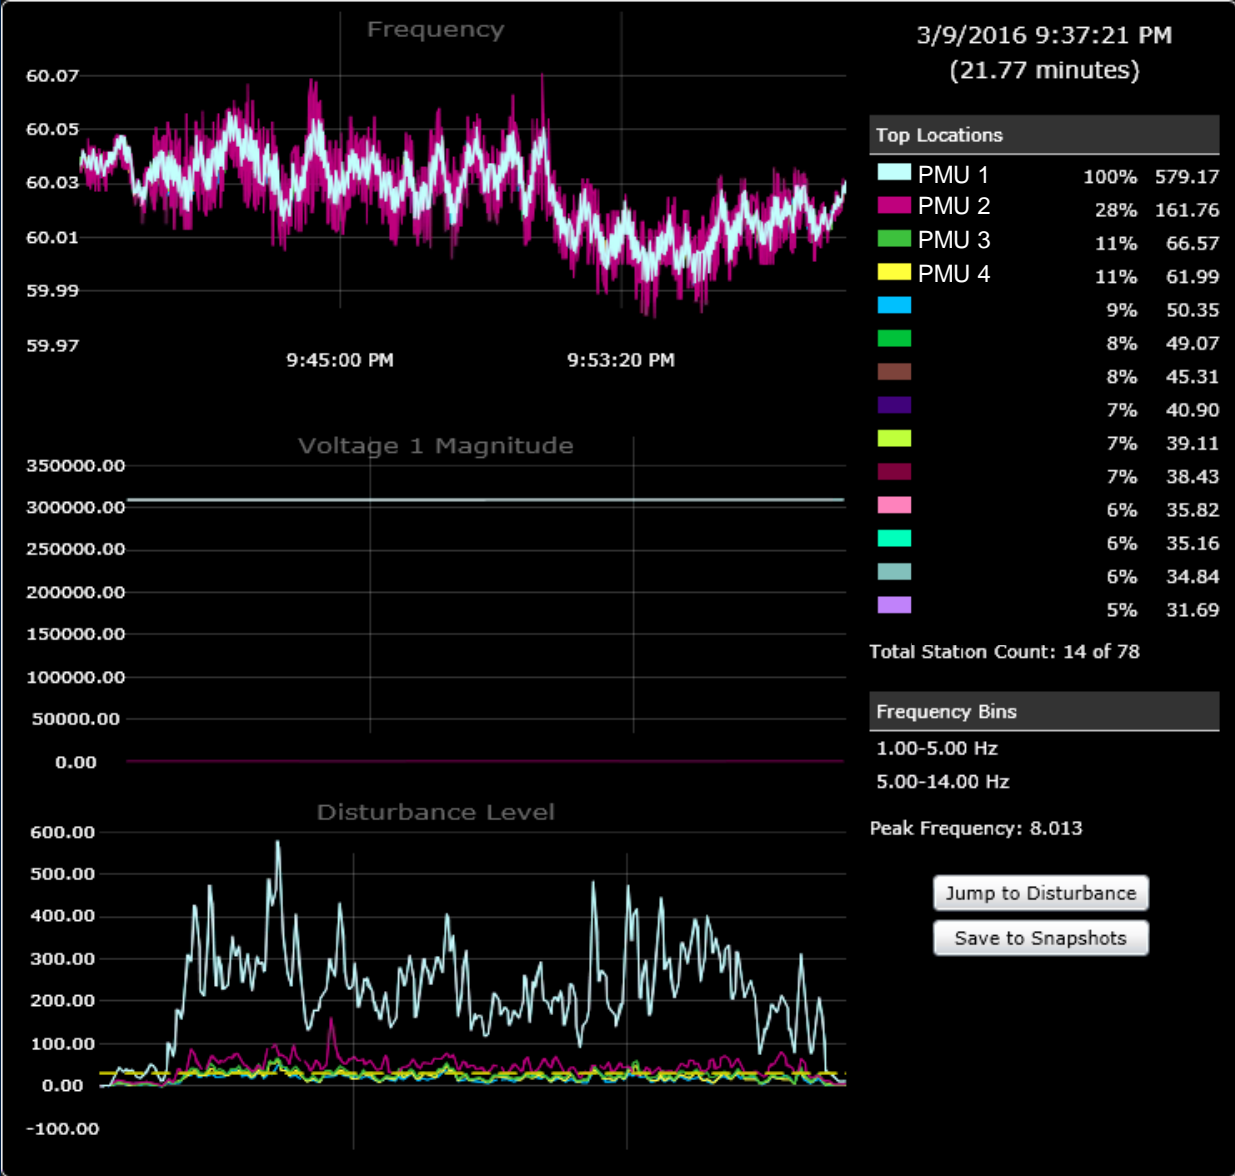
Frequency

60.07
60.05
60.03
60.01
59.99
59.97

9:45:00 PM
9:53:20 PM

Voltage 1 Magnitude

350000.00
300000.00
250000.00
200000.00
150000.00
100000.00
50000.00
0.00

Disturbance Level

600.00
500.00
400.00
300.00
200.00
100.00
0.00
-100.00

3/9/2016 9:37:21 PM
(21.77 minutes)

Top Locations

| | | |
|---|---|---|
| PMU 1 | 100% | 579.17 |
| PMU 2 | 28% | 161.76 |
| PMU 3 | 11% | 66.57 |
| PMU 4 | 11% | 61.99 |
| | 9% | 50.35 |
| | 8% | 49.07 |
| | 8% | 45.31 |
| | 7% | 40.90 |
| | 7% | 39.11 |
| | 7% | 38.43 |
| | 6% | 35.82 |
| | 6% | 35.16 |
| | 6% | 34.84 |
| | 5% | 31.69 |

Total Station Count: 14 of 78

Frequency Bins

1.00-5.00 Hz
5.00-14.00 Hz

Peak Frequency: 8.013

Jump to Disturbance
Save to Snapshots